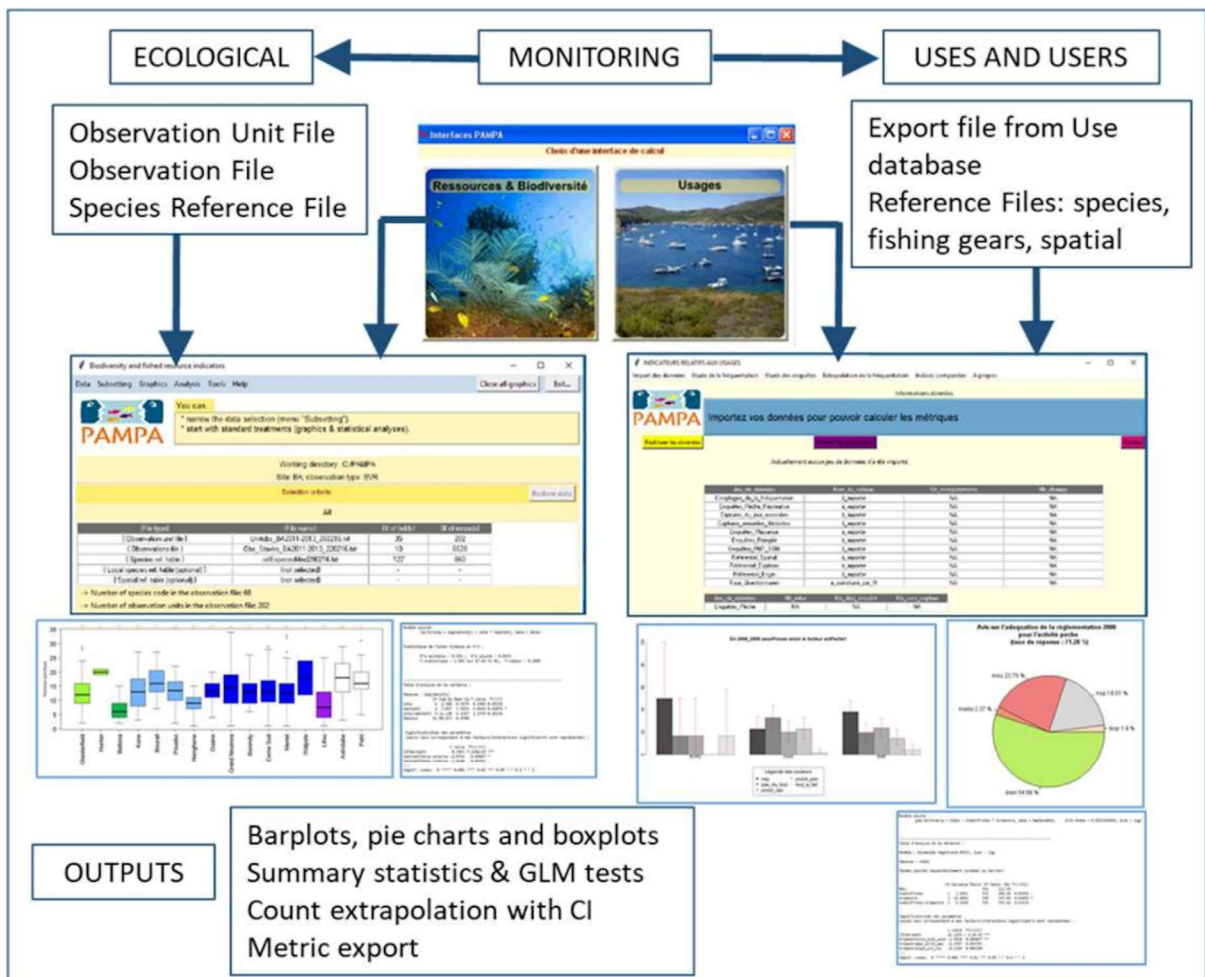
ECOLOGICAL

MONITORING

USES AND USERS

Observation Unit File
Observation File
Species Reference File

Interfaces PAMPA

Choix d'une interface de calcul

Ressources & Biodiversité

Usages

Export file from Use database
Reference Files: species, fishing gears, spatial

Biodiversity and fished resource indicators

Data Subsetting Graphics Analysis Tools Help

Close all graphics

Exit...

PAMPA

You can :

* narrow the data selection (menu "Subsetting")

* start with standard treatments (graphics & statistical analyses).

Working directory: C:/PAMPA

Site: BA; observation type: SVR

Selection criteria

Restore data

All

| File type | File name | Nb of fields | Nb of records |
|---|---|---|---|
| [ Observation unit file ] | UnitObs_BA2011-2013_200216.txt | 20 | 202 |
| [ Observations file ] | Obs_Stavro_BA2011-2013_200216.txt | 10 | 6528 |
| [ Species ref. table ] | refEspecesBA200216.txt | 127 | 663 |
| [ Local species ref. table (optional) ] | (not selected) | - | - |
| [ Spatial ref. table (optional) ] | (not selected) | - | - |

-> Number of species code in the observation file: 68

-> Number of observation units in the observation file: 202

INDICATEURS RELATIFS AUX USAGES

Import des données Etude de la fréquentation Etude des enquêtes Extrapolation de la fréquentation Indices composites A propos

PAMPA

Importez vos données pour pouvoir calculer les métriques

Actuellement aucun jeu de données n'a été importé.

OUTPUTS

Barplots, pie charts and boxplots
Summary statistics & GLM tests
Count extrapolation with CI
Metric export